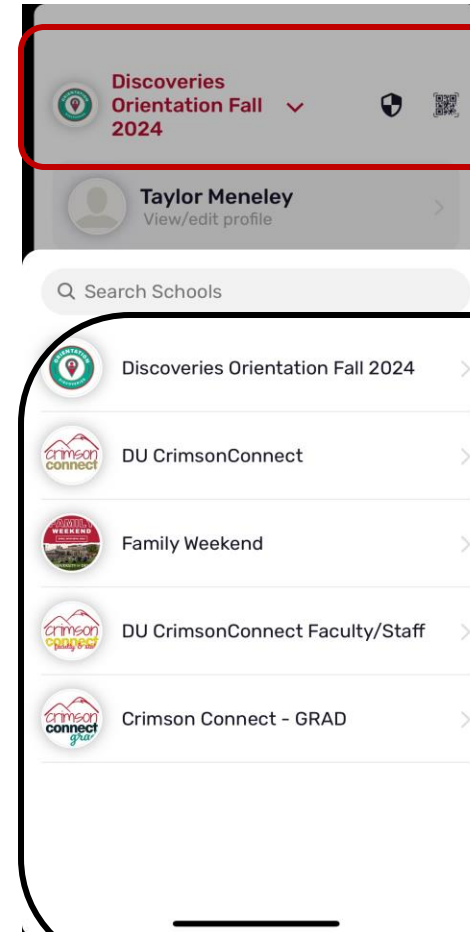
Discoveries Orientation Fall 2024

Taylor Meneley
View/edit profile

Search Schools

Discoveries Orientation Fall 2024

DU CrimsonConnect

Family Weekend

DU CrimsonConnect Faculty/Staff

Crimson Connect - GRAD